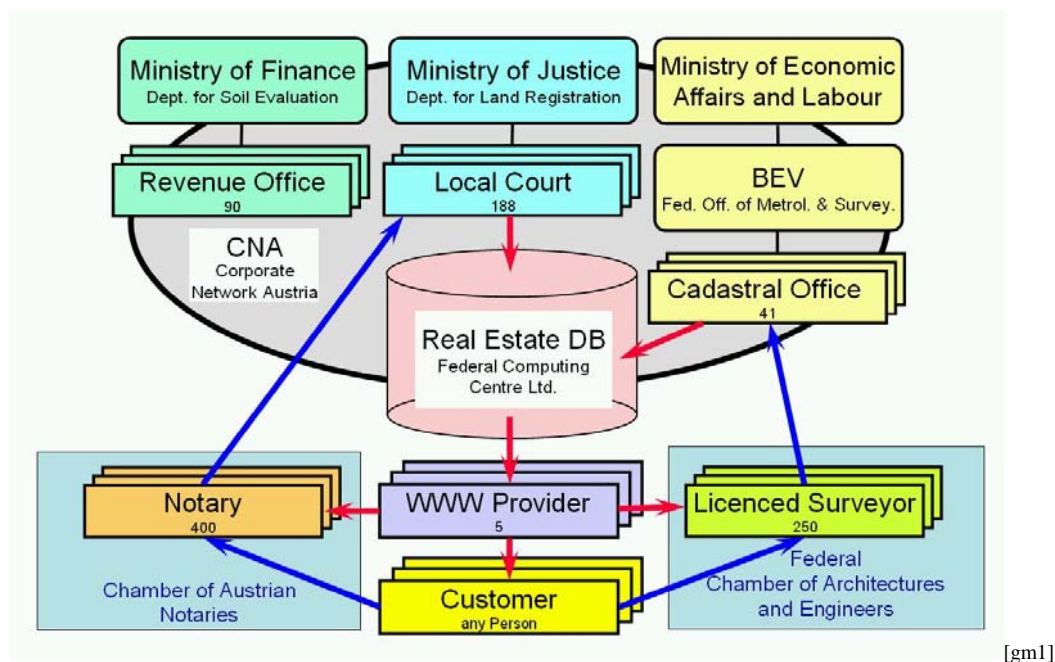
Ministry of Finance
Dept. for Soil Evaluation

Ministry of Justice
Dept. for Land Registration

Ministry of Economic Affairs and Labour

Revenue Office
90

Local Court
188

BEV
Fed. Off. of Metrol. & Survey.

CNA
Corporate Network Austria

Cadastral Office
41

Real Estate DB
Federal Computing Centre Ltd.

Notary
400

WWW Provider
5

Licenced Surveyor
250

Chamber of Austrian Notaries

Customer
any Person

Federal Chamber of Architectures and Engineers

[gm1]